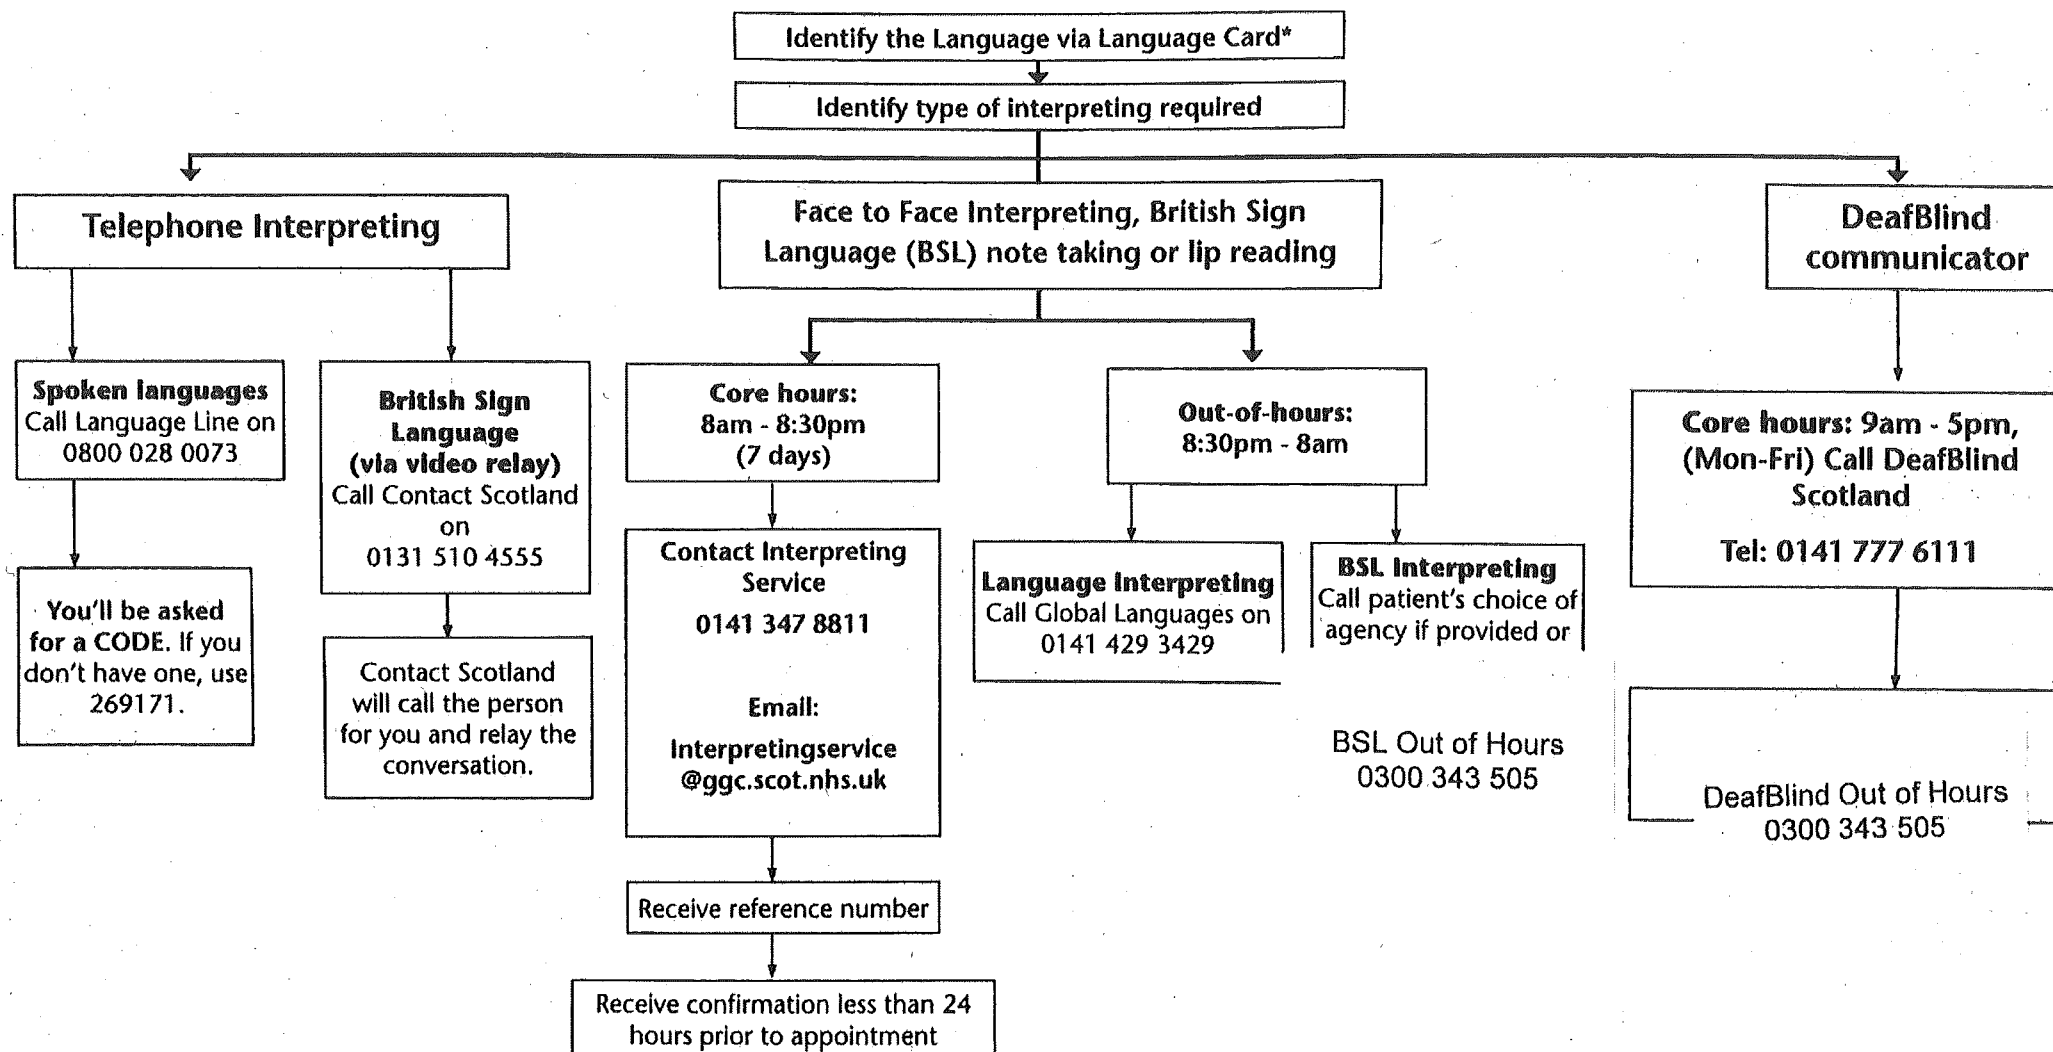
Identify the Language via Language Card*

Identify type of interpreting required

Telephone Interpreting

Face to Face Interpreting, British Sign Language (BSL) note taking or lip reading

DeafBlind communicator

Spoken languages
Call Language Line on 0800 028 0073

You'll be asked for a CODE. If you don't have one, use 269171.

British Sign Language (via video relay)
Call Contact Scotland on 0131 510 4555

Contact Scotland will call the person for you and relay the conversation.

Core hours:
8am - 8:30pm
(7 days)

Contact Interpreting Service
0141 347 8811

Email:
Interpretingservice
@ggc.scot.nhs.uk

Receive reference number

Receive confirmation less than 24 hours prior to appointment

Out-of-hours:
8:30pm - 8am

Language Interpreting
Call Global Languages on 0141 429 3429

BSL Interpreting
Call patient's choice of agency if provided or

BSL Out of Hours
0300 343 505

Core hours: 9am - 5pm, (Mon-Fri) Call DeafBlind Scotland

Tel: 0141 777 6111

DeafBlind Out of Hours
0300 343 505